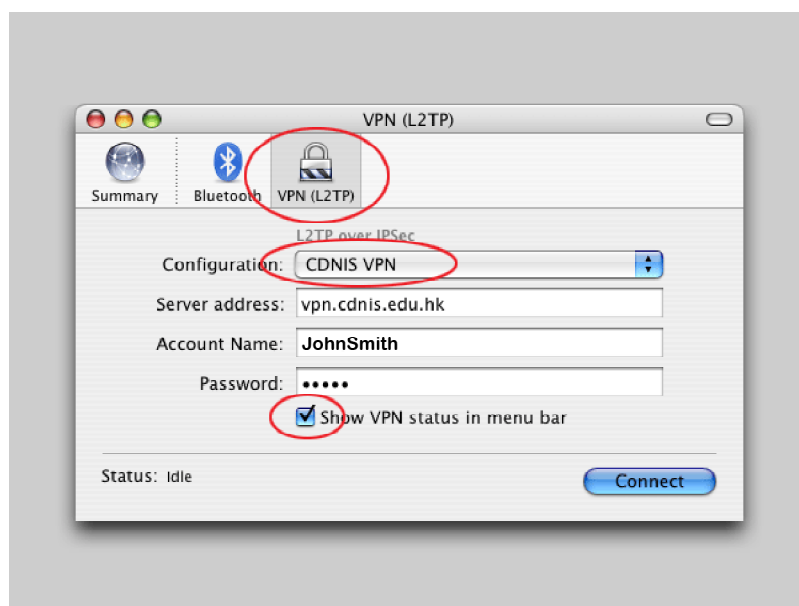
VPN (L2TP)

Summary Bluetooth VPN (L2TP)

L2TP over IPSec

Configuration: CDNIS VPN

Server address: vpn.cdnis.edu.hk

Account Name: JohnSmith

Password: •••••

Show VPN status in menu bar

Status: Idle

Connect